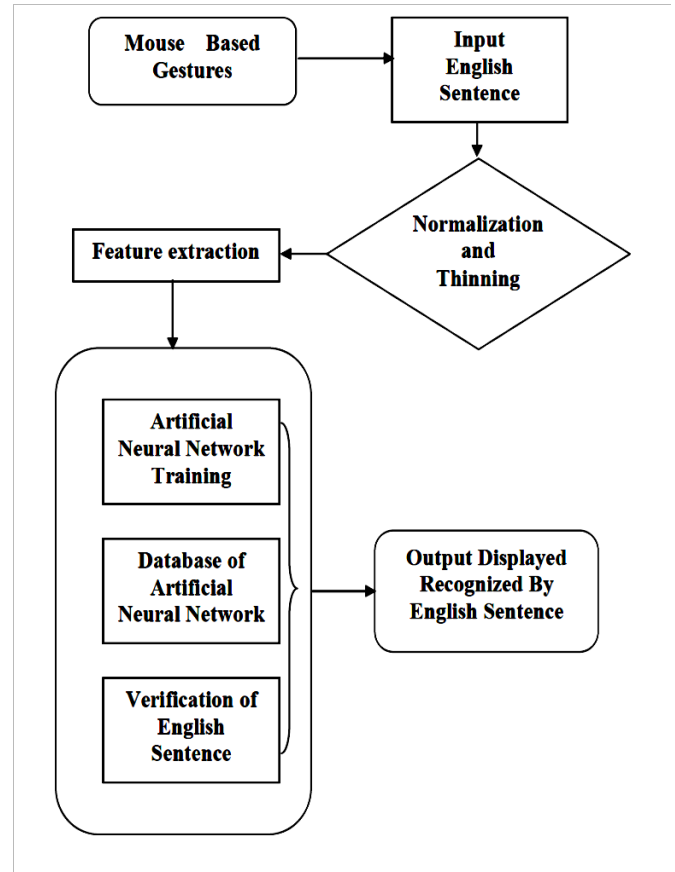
Mouse Based Gestures

Input English Sentence

Normalization and Thinning

Feature extraction

Artificial Neural Network Training

Database of Artificial Neural Network

Verification of English Sentence

Output Displayed Recognized By English Sentence